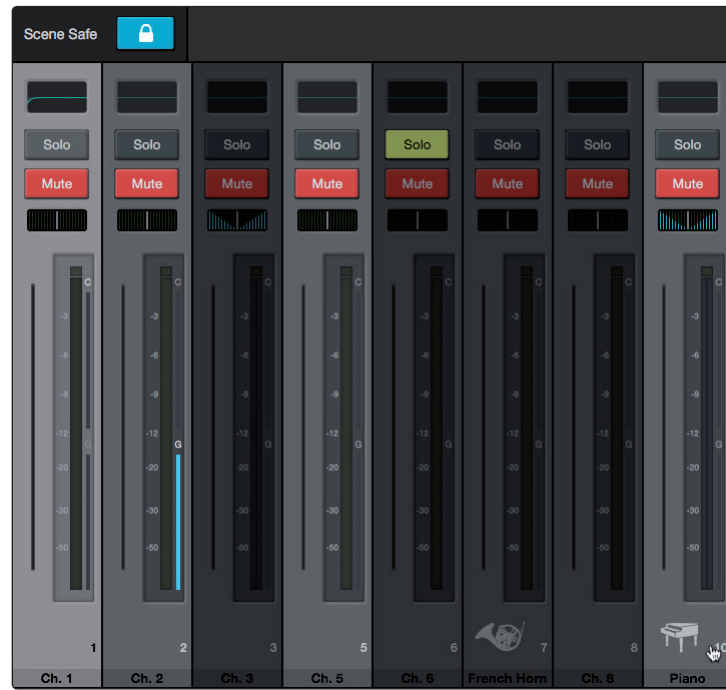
Scene Safe

Solo
Mute
C
-3
-6
-9
-12
G
-20
-30
-50
1
Ch. 1

Solo
Mute
C
-3
-6
-9
-12
G
-20
-30
-50
2
Ch. 2

Solo
Mute
C
-3
-6
-9
-12
G
-20
-30
-50
3
Ch. 3

Solo
Mute
C
-3
-6
-9
-12
G
-20
-30
-50
5
Ch. 5

Solo
Mute
C
-3
-6
-9
-12
G
-20
-30
-50
6
Ch. 6

Solo
Mute
C
-3
-6
-9
-12
G
-20
-30
-50
7
French Horn

Solo
Mute
C
-3
-6
-9
-12
G
-20
-30
-50
8
Ch. 8

Solo
Mute
C
-3
-6
-9
-12
G
-20
-30
-50
10
Piano